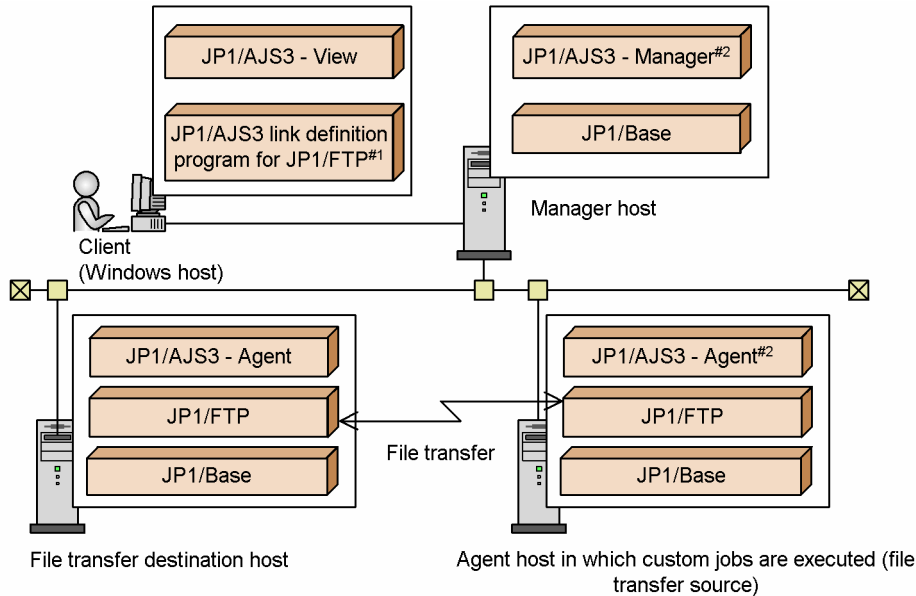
JP1/AJS3 - View

JP1/AJS3 link definition program for JP1/FTP$^{\#1}$

JP1/AJS3 - Manager$^{\#2}$

JP1/Base

Client (Windows host)

Manager host

JP1/AJS3 - Agent

JP1/FTP

JP1/Base

File transfer

JP1/AJS3 - Agent$^{\#2}$

JP1/FTP

JP1/Base

File transfer destination host

Agent host in which custom jobs are executed (file transfer source)